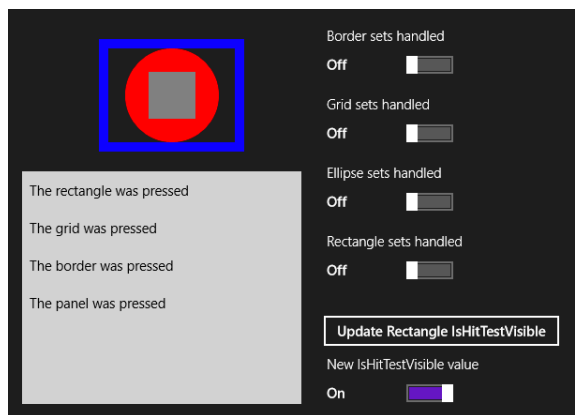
The rectangle was pressed

The grid was pressed

The border was pressed

The panel was pressed

Border sets handled

Off

Grid sets handled

Off

Ellipse sets handled

Off

Rectangle sets handled

Off

Update Rectangle IsHitTestVisible

New IsHitTestVisible value

On